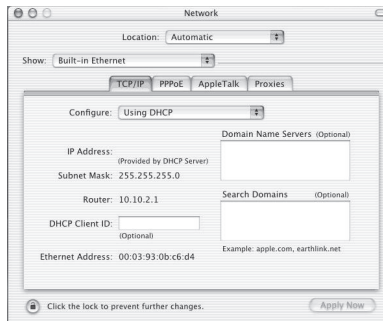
Network

Location: Automatic

Show: Built-in Ethernet

TCP/IP PPPoE AppleTalk Proxies

Configure: Using DHCP

Domain Name Servers (Optional)

IP Address:
(Provided by DHCP Server)

Subnet Mask: 255.255.255.0

Router: 10.10.2.1

Search Domains (Optional)

DHCP Client ID:
(Optional)

Example: apple.com, earthlink.net

Ethernet Address: 00:03:93:0b:c6:d4

Click the lock to prevent further changes.

Apply Now